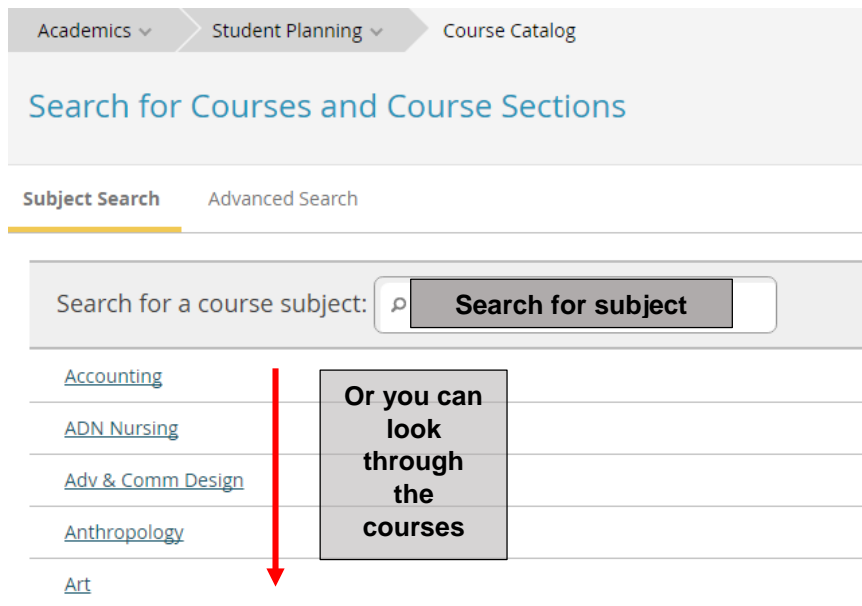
Academics ∨ Student Planning ∨ Course Catalog

Search for Courses and Course Sections

Subject Search Advanced Search

Search for a course subject: Search for subject

Accounting

ADN Nursing

Adv & Comm Design

Anthropology

Art

Or you can look through the courses